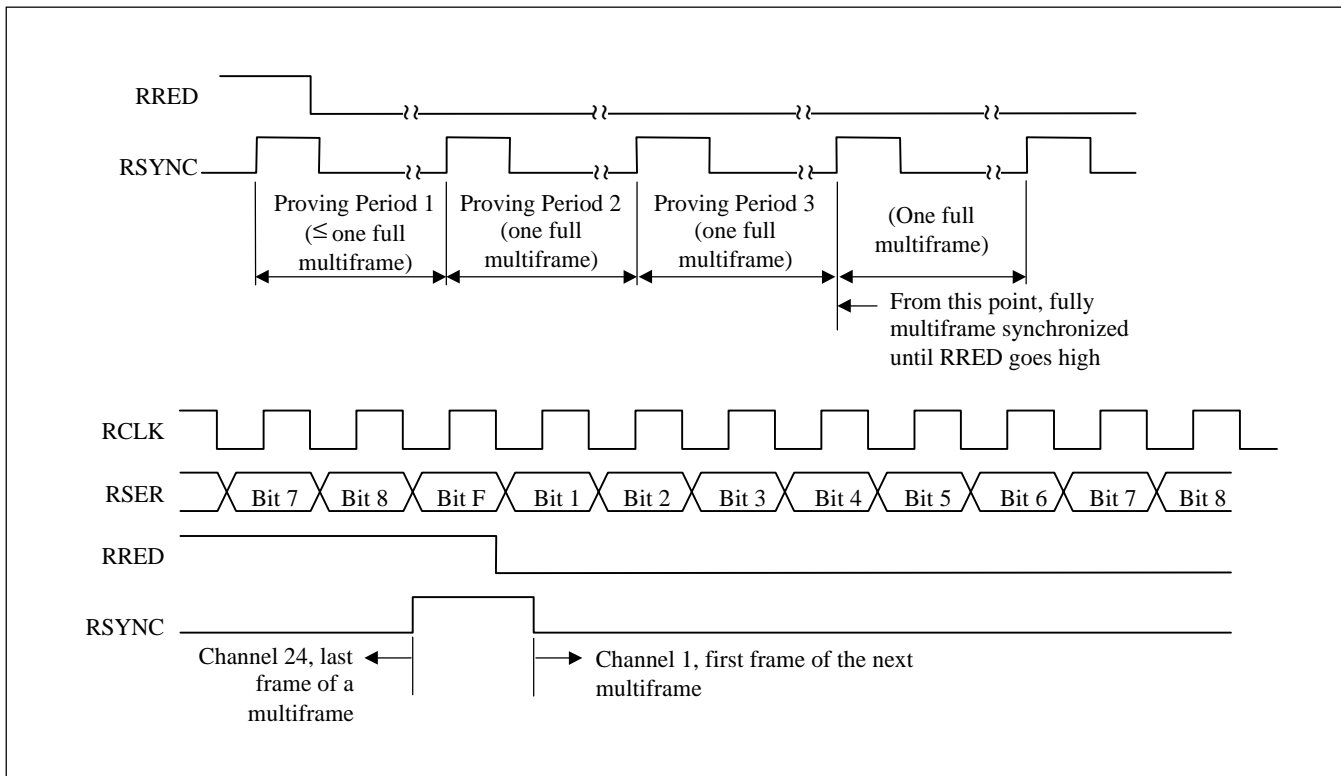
RRED

RSYNC

Proving Period 1 (≤ one full multiframe)

Proving Period 2 (one full multiframe)

Proving Period 3 (one full multiframe)

(One full multiframe)

From this point, fully multiframe synchronized until RRED goes high

RCLK

RSER

Bit 7 Bit 8 Bit F Bit 1 Bit 2 Bit 3 Bit 4 Bit 5 Bit 6 Bit 7 Bit 8

RRED

RSYNC

Channel 24, last frame of a multiframe

Channel 1, first frame of the next multiframe